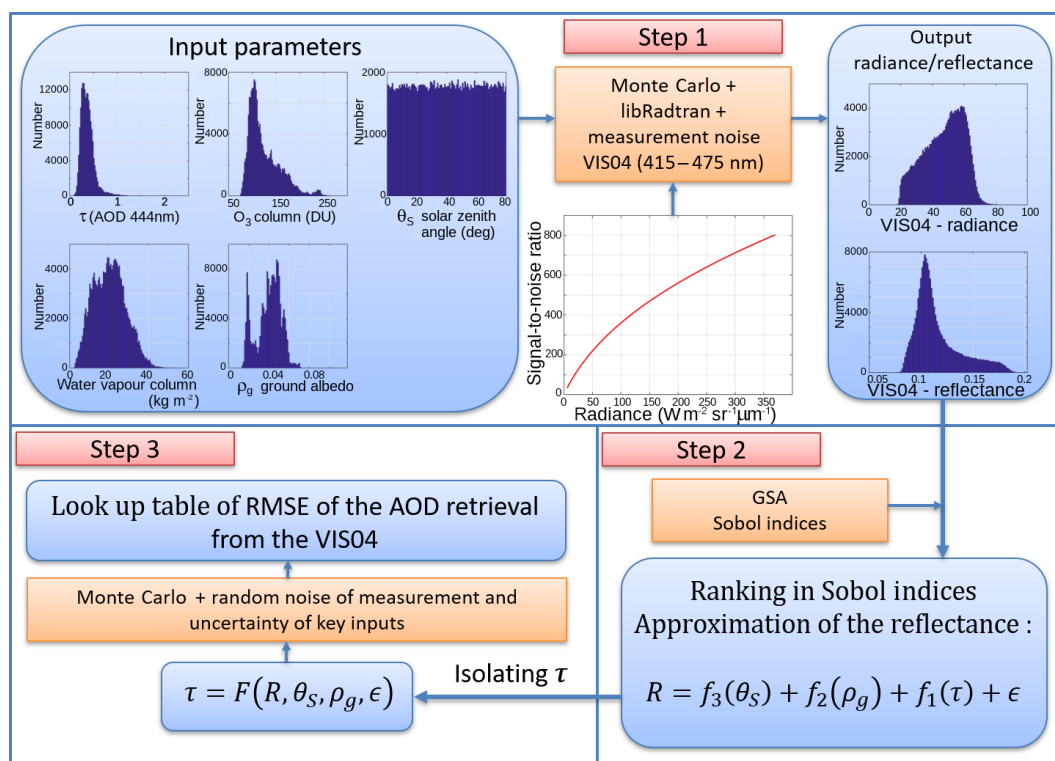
Input parameters

12000
8000
4000
0
Number
0 1 2
τ (AOD 444nm)

8000
6000
4000
2000
0
Number
50 150 250
$O_3$ column (DU)

2000
1000
0
Number
0 20 40 60 80
$\theta_S$ solar zenith angle (deg)

4000
2000
0
Number
0 20 40 60
Water vapour column (kg m$^{-2}$)

4000
2000
0
Number
0 0.04
$\rho_g$ ground albedo

Step 1

Monte Carlo + libRadtran + measurement noise VIS04 (415 – 475 nm)

Signal-to-noise ratio
800
600
400
200
0
0 50 100 150 200 250 300 350
Radiance (W m$^{-2}$ sr$^{-1}$µm$^{-1}$)

Output radiance/reflectance

4000
2000
0
Number
0 20 40 60 80 100
VIS04 - radiance

8000
4000
0
Number
0.05 0.1 0.15 0.2
VIS04 - reflectance

Step 3

Look up table of RMSE of the AOD retrieval from the VIS04

Monte Carlo + random noise of measurement and uncertainty of key inputs

$\tau = F(R, \theta_S, \rho_g, \epsilon)$

Isolating $\tau$

Step 2

GSA
Sobol indices

Ranking in Sobol indices
Approximation of the reflectance :

$R = f_3(\theta_S) + f_2(\rho_g) + f_1(\tau) + \epsilon$